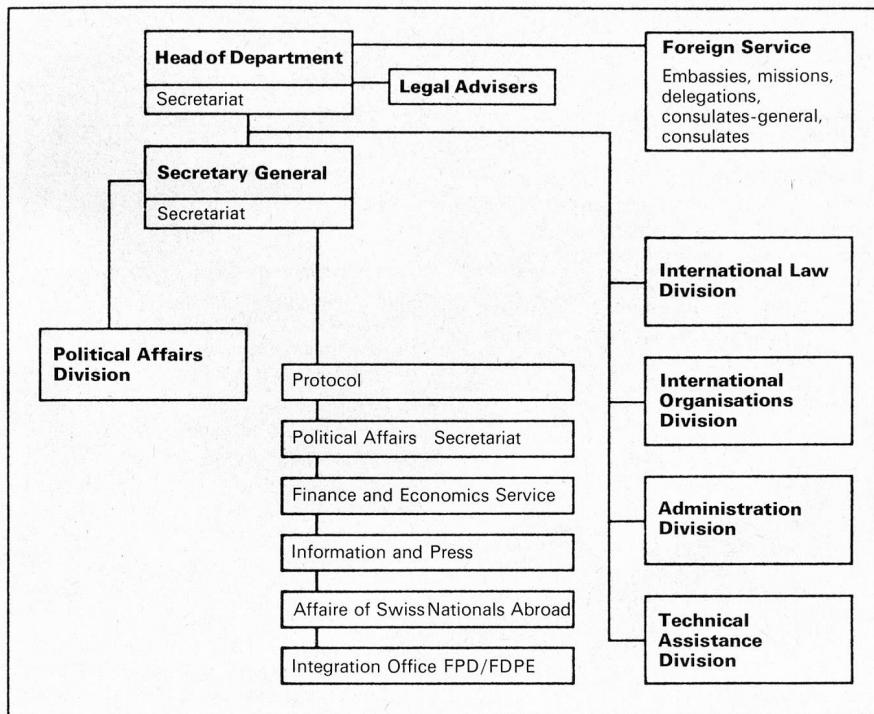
Head of Department
Secretariat

Legal Advisers

Foreign Service
Embassies, missions, delegations, consulates-general, consulates

Secretary General
Secretariat

International Law Division

Political Affairs Division

Protocol

Political Affairs Secretariat

Finance and Economics Service

Information and Press

Affaire of Swiss Nationals Abroad

Integration Office FPD/FDPE

International Organisations Division

Administration Division

Technical Assistance Division